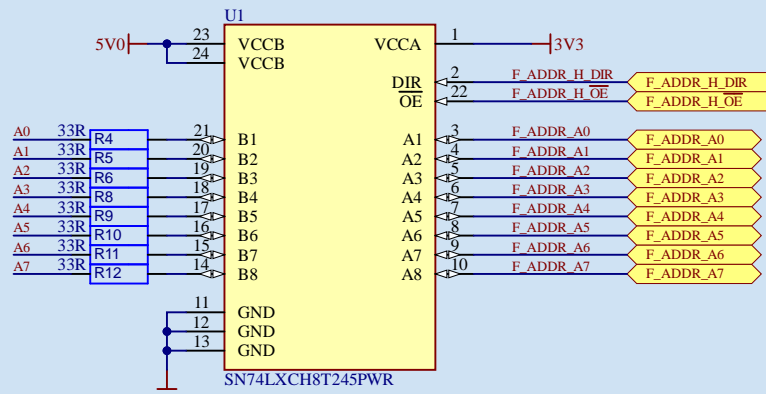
U1

5V0 23 VCCB
24 VCCB
VCCA 1 3V3
$\overline{\text{DIR}}$ 2 F_ADDR_H_DIR F_ADDR_H_DIR
$\overline{\text{OE}}$ 22 F_ADDR_H_$\overline{\text{OE}}$ F_ADDR_H_$\overline{\text{OE}}$

A0 33R R4 21 B1
A1 33R R5 20 B2
A2 33R R6 19 B3
A3 33R R8 18 B4
A4 33R R9 17 B5
A5 33R R10 16 B6
A6 33R R11 15 B7
A7 33R R12 14 B8

A1 3 F_ADDR_A0 F_ADDR_A0
A2 4 F_ADDR_A1 F_ADDR_A1
A3 5 F_ADDR_A2 F_ADDR_A2
A4 6 F_ADDR_A3 F_ADDR_A3
A5 7 F_ADDR_A4 F_ADDR_A4
A6 8 F_ADDR_A5 F_ADDR_A5
A7 9 F_ADDR_A6 F_ADDR_A6
A8 10 F_ADDR_A7 F_ADDR_A7

11 GND
12 GND
13 GND

SN74LXCH8T245PWR